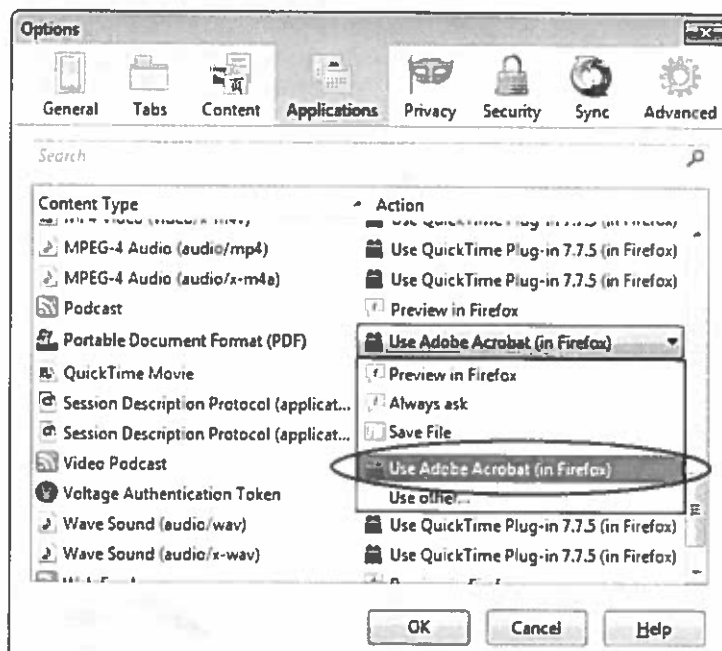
Options

General Tabs Content Applications Privacy Security Sync Advanced

Search

| Content Type | Action |
|---|---|
| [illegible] | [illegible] |
| MPEG-4 Audio (audio/mp4) | Use QuickTime Plug-in 7.7.5 (in Firefox) |
| MPEG-4 Audio (audio/x-m4a) | Use QuickTime Plug-in 7.7.5 (in Firefox) |
| Podcast | Preview in Firefox |
| Portable Document Format (PDF) | Use Adobe Acrobat (in Firefox) |
| QuickTime Movie | Preview in Firefox |
| Session Description Protocol (applicat... | Always ask |
| Session Description Protocol (applicat... | Save File |
| Video Podcast | Use Adobe Acrobat (in Firefox) |
| Voltage Authentication Token | Use other... |
| Wave Sound (audio/wav) | Use QuickTime Plug-in 7.7.5 (in Firefox) |
| Wave Sound (audio/x-wav) | Use QuickTime Plug-in 7.7.5 (in Firefox) |
| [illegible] | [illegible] |

OK Cancel Help